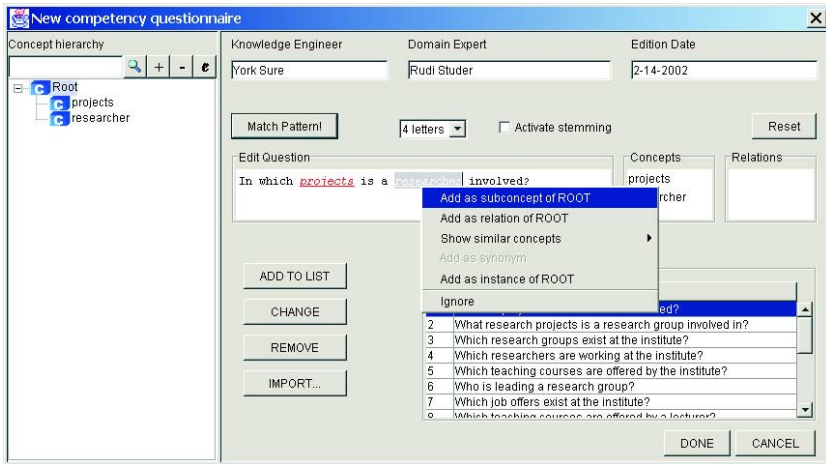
New competency questionnaire

Concept hierarchy

Root
projects
researcher

Knowledge Engineer
York Sure

Domain Expert
Rudi Studer

Edition Date
2-14-2002

Match Pattern!

4 letters

Activate stemming

Reset

Edit Question

In which projects is a researcher involved?

Concepts
projects
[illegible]rcher

Relations

Add as subconcept of ROOT
Add as relation of ROOT
Show similar concepts
Add as synonym
Add as instance of ROOT
Ignore

ADD TO LIST

CHANGE

REMOVE

IMPORT...

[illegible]ed?
2 What research projects is a research group involved in?
3 Which research groups exist at the institute?
4 Which researchers are working at the institute?
5 Which teaching courses are offered by the institute?
6 Who is leading a research group?
7 Which job offers exist at the institute?
8 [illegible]

DONE

CANCEL